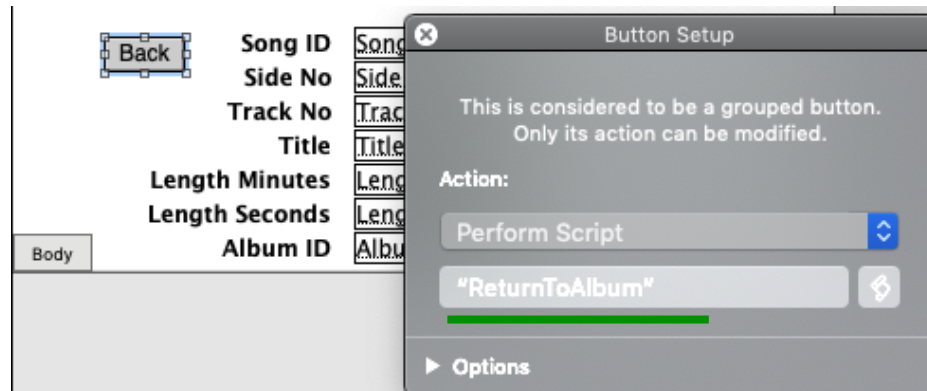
Back

Song ID Song
Side No Side
Track No Trac
Title Title
Length Minutes Leng
Length Seconds Leng
Body
Album ID Albu

Button Setup

This is considered to be a grouped button. Only its action can be modified.

Action:

Perform Script

"ReturnToAlbum"

Options